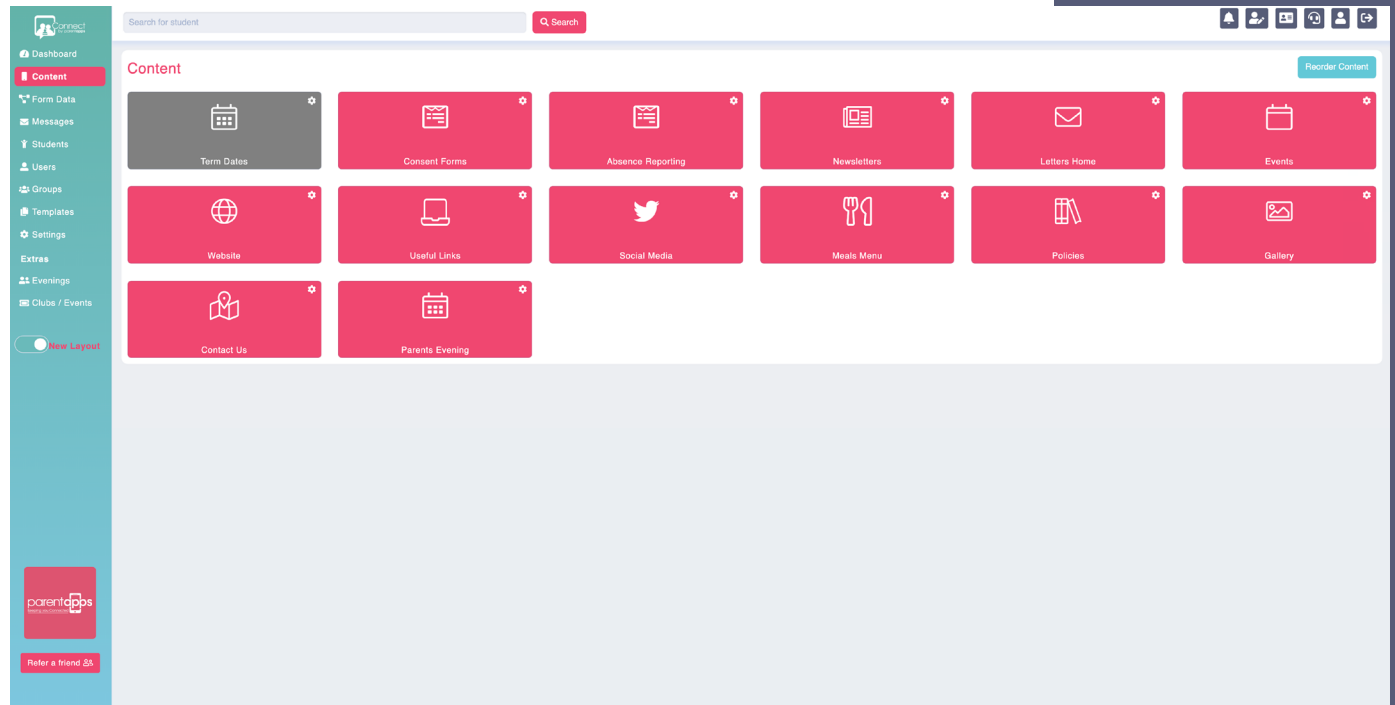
Connect
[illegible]

Dashboard
Content
Form Data
Messages
Students
Users
Groups
Templates
Settings
Extras
Evenings
Clubs / Events

New Layout

parentapps
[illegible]

Refer a friend

Search for student
Search

Content
Reorder Content

Term Dates
Consent Forms
Absence Reporting
Newsletters
Letters Home
Events
Website
Useful Links
Social Media
Meals Menu
Policies
Gallery
Contact Us
Parents Evening